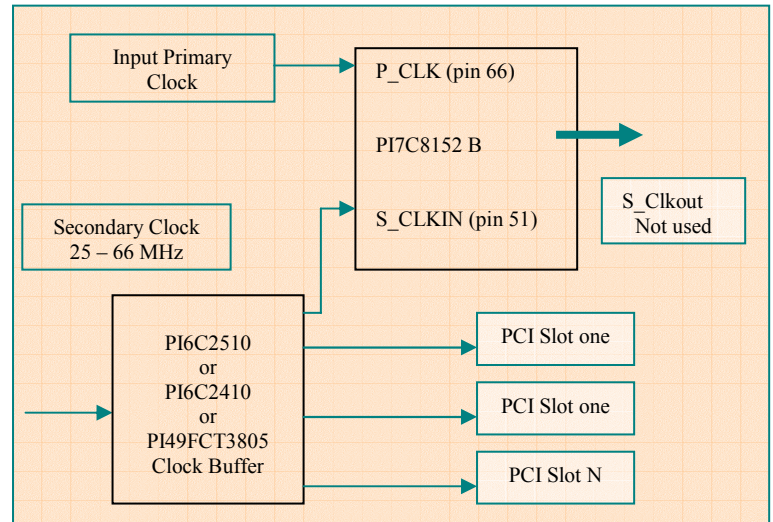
Input Primary Clock

P_CLK (pin 66)

PI7C8152 B

S_CLKIN (pin 51)

S_Clkout Not used

Secondary Clock 25 – 66 MHz

PI6C2510 or PI6C2410 or PI49FCT3805 Clock Buffer

PCI Slot one

PCI Slot one

PCI Slot N